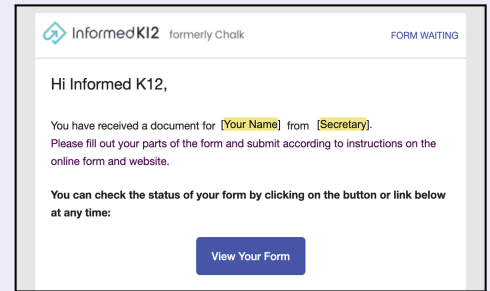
InformedK12 formerly Chalk

FORM WAITING

Hi Informed K12,

You have received a document for [Your Name] from [Secretary].
Please fill out your parts of the form and submit according to instructions on the online form and website.

You can check the status of your form by clicking on the button or link below at any time:

View Your Form